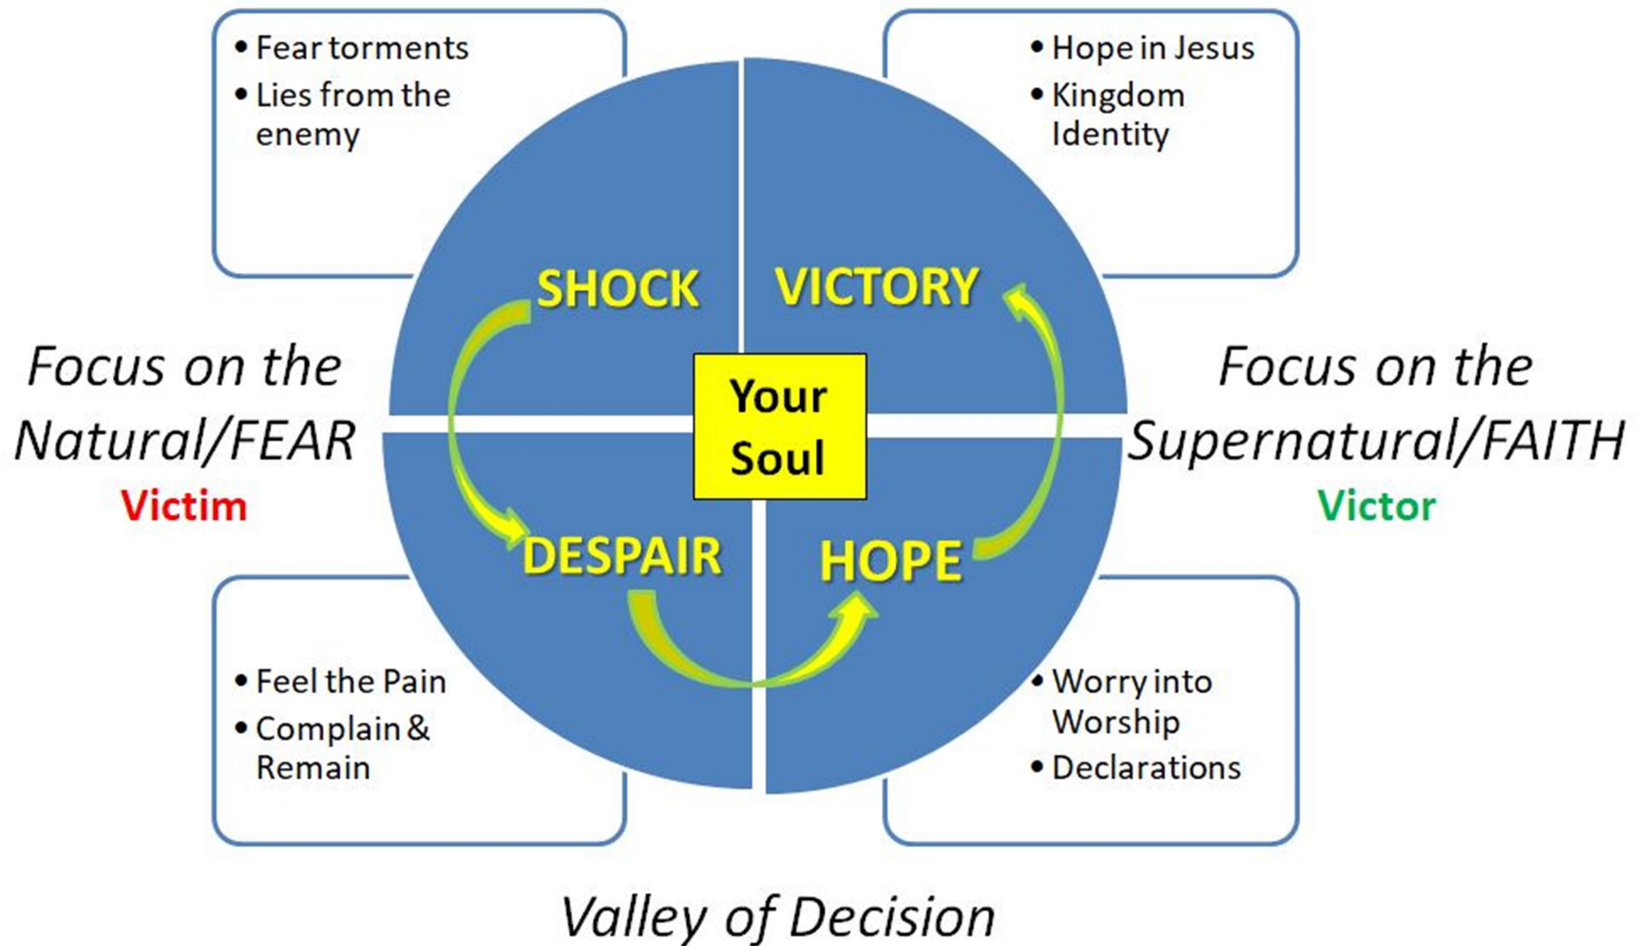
• Fear torments
• Lies from the enemy

• Hope in Jesus
• Kingdom Identity

SHOCK

VICTORY

Focus on the Natural/FEAR
Victim

Your Soul

Focus on the Supernatural/FAITH
Victor

DESPAIR

HOPE

• Feel the Pain
• Complain & Remain

• Worry into Worship
• Declarations

Valley of Decision